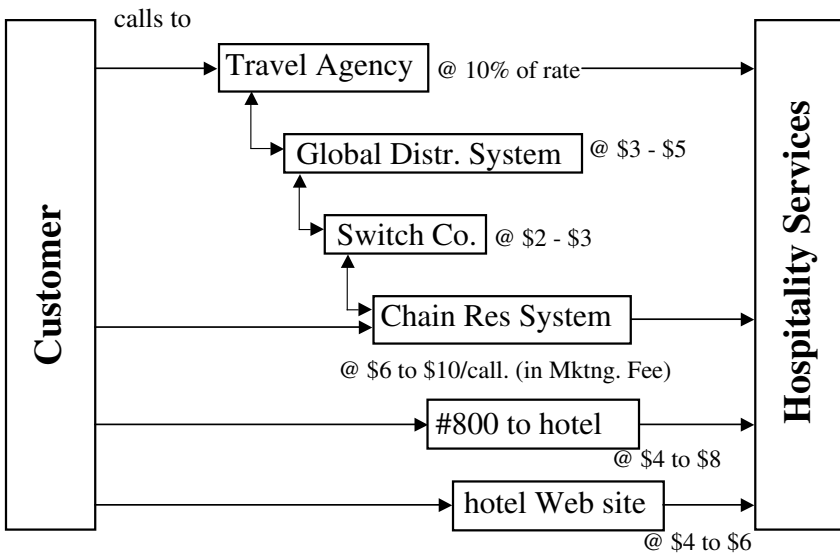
calls to

Customer

Travel Agency

@ 10% of rate

Global Distr. System

@ \$3 - \$5

Switch Co.

@ \$2 - \$3

Chain Res System

@ \$6 to \$10/call. (in Mktng. Fee)

#800 to hotel

@ \$4 to \$8

hotel Web site

@ \$4 to \$6

Hospitality Services